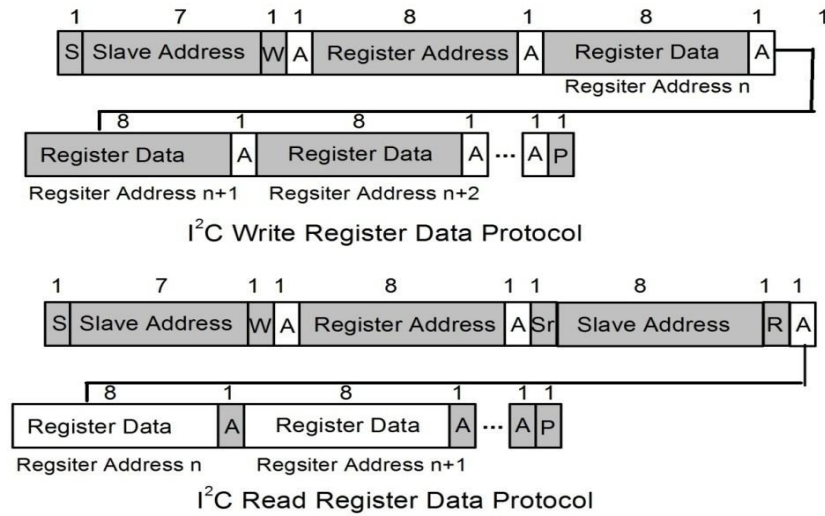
1 7 1 1 8 1 8 1 1

S Slave Address W A Register Address A Register Data A

Regsiter Address n

8 1 8 1 1 1

Register Data A Register Data A ··· A P

Regsiter Address n+1 Regsiter Address n+2

I$^2$C Write Register Data Protocol

1 7 1 1 8 1 1 8 1 1

S Slave Address W A Register Address A Sr Slave Address R A

8 1 8 1 1 1

Register Data A Register Data A ··· A P

Regsiter Address n Regsiter Address n+1

I$^2$C Read Register Data Protocol